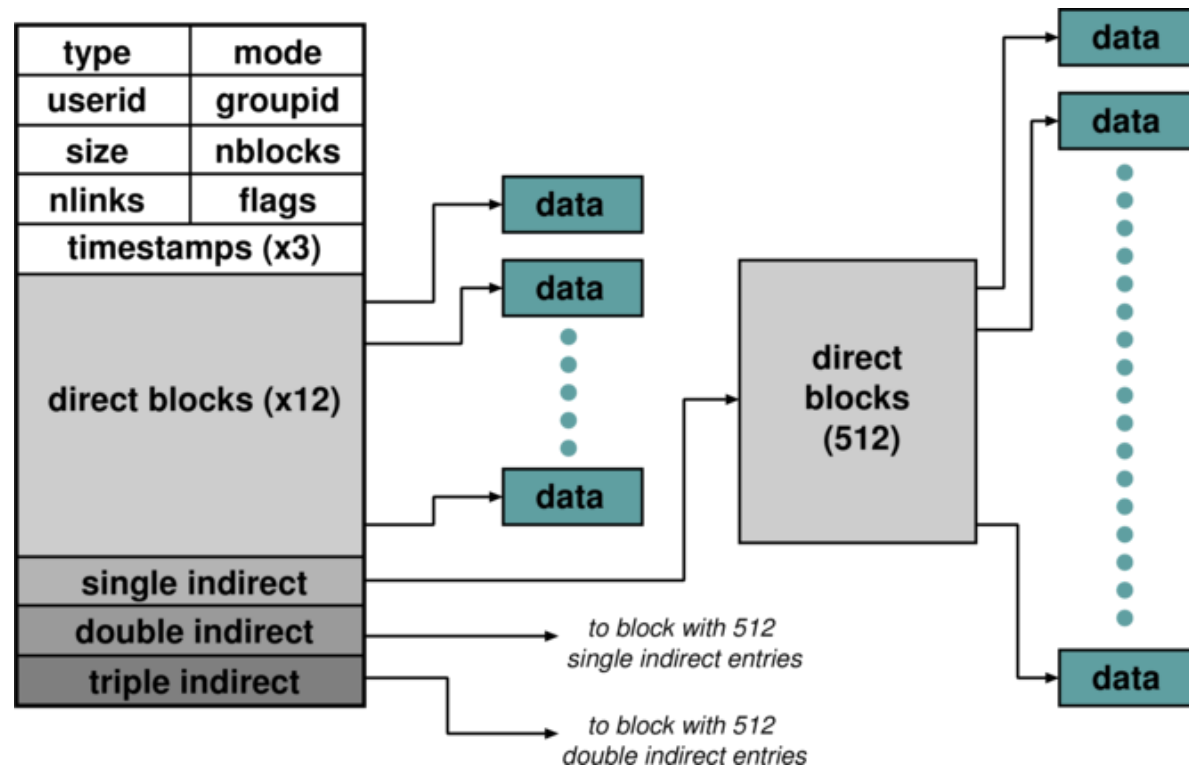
| type | mode |
|---|---|
| userid | groupid |
| size | nblocks |
| nlinks | flags |

timestamps (x3)

direct blocks (x12)

single indirect

double indirect

triple indirect

data

data

data

direct blocks (512)

data

data

data

to block with 512 single indirect entries

to block with 512 double indirect entries